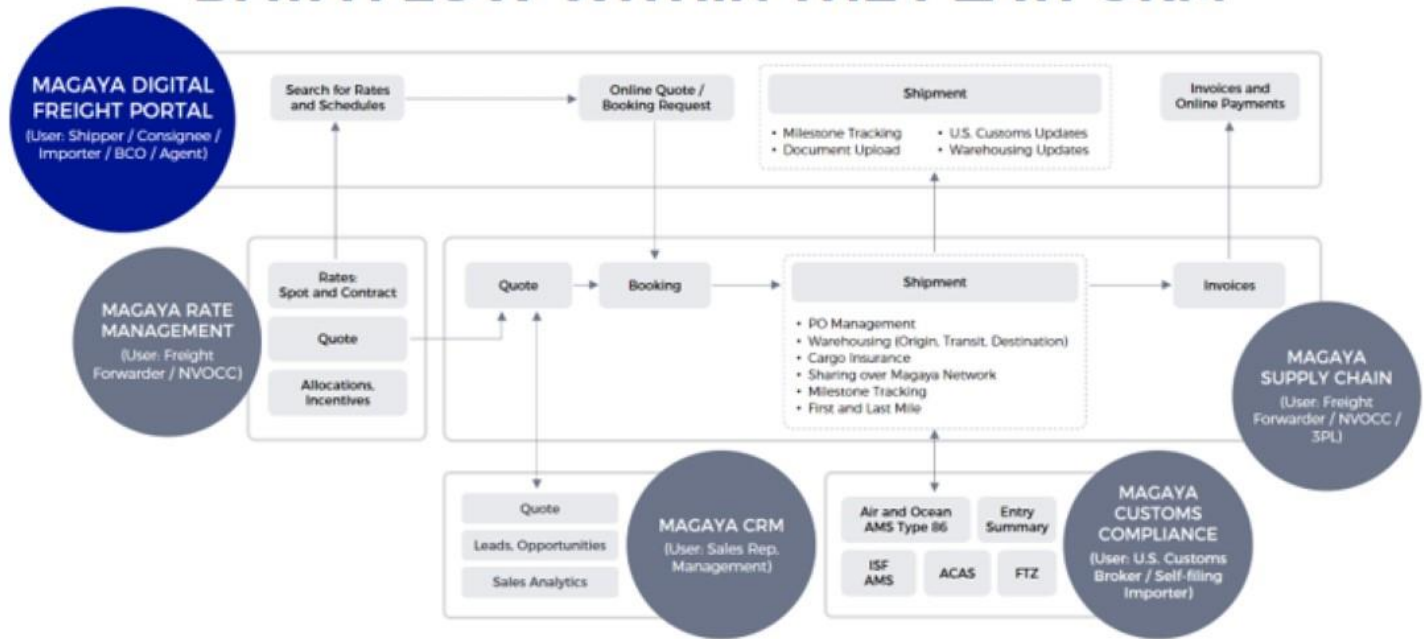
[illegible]

MAGAYA DIGITAL FREIGHT PORTAL
(User: Shipper / Consignee / Importer / BCO / Agent)

Search for Rates and Schedules

Online Quote / Booking Request

Shipment

• Milestone Tracking
• Document Upload
• U.S. Customs Updates
• Warehousing Updates

Invoices and Online Payments

MAGAYA RATE MANAGEMENT
(User: Freight Forwarder / NVOCC)

Rates: Spot and Contract

Quote

Allocations, Incentives

Quote

Booking

Shipment

• PO Management
• Warehousing (Origin, Transit, Destination)
• Cargo Insurance
• Sharing over Magaya Network
• Milestone Tracking
• First and Last Mile

Invoices

MAGAYA SUPPLY CHAIN
(User: Freight Forwarder / NVOCC / 3PL)

Quote

Leads, Opportunities

Sales Analytics

MAGAYA CRM
(User: Sales Rep, Management)

Air and Ocean AMS Type 86

Entry Summary

ISF AMS

ACAS

FTZ

MAGAYA CUSTOMS COMPLIANCE
(User: U.S. Customs Broker / Self-filing Importer)